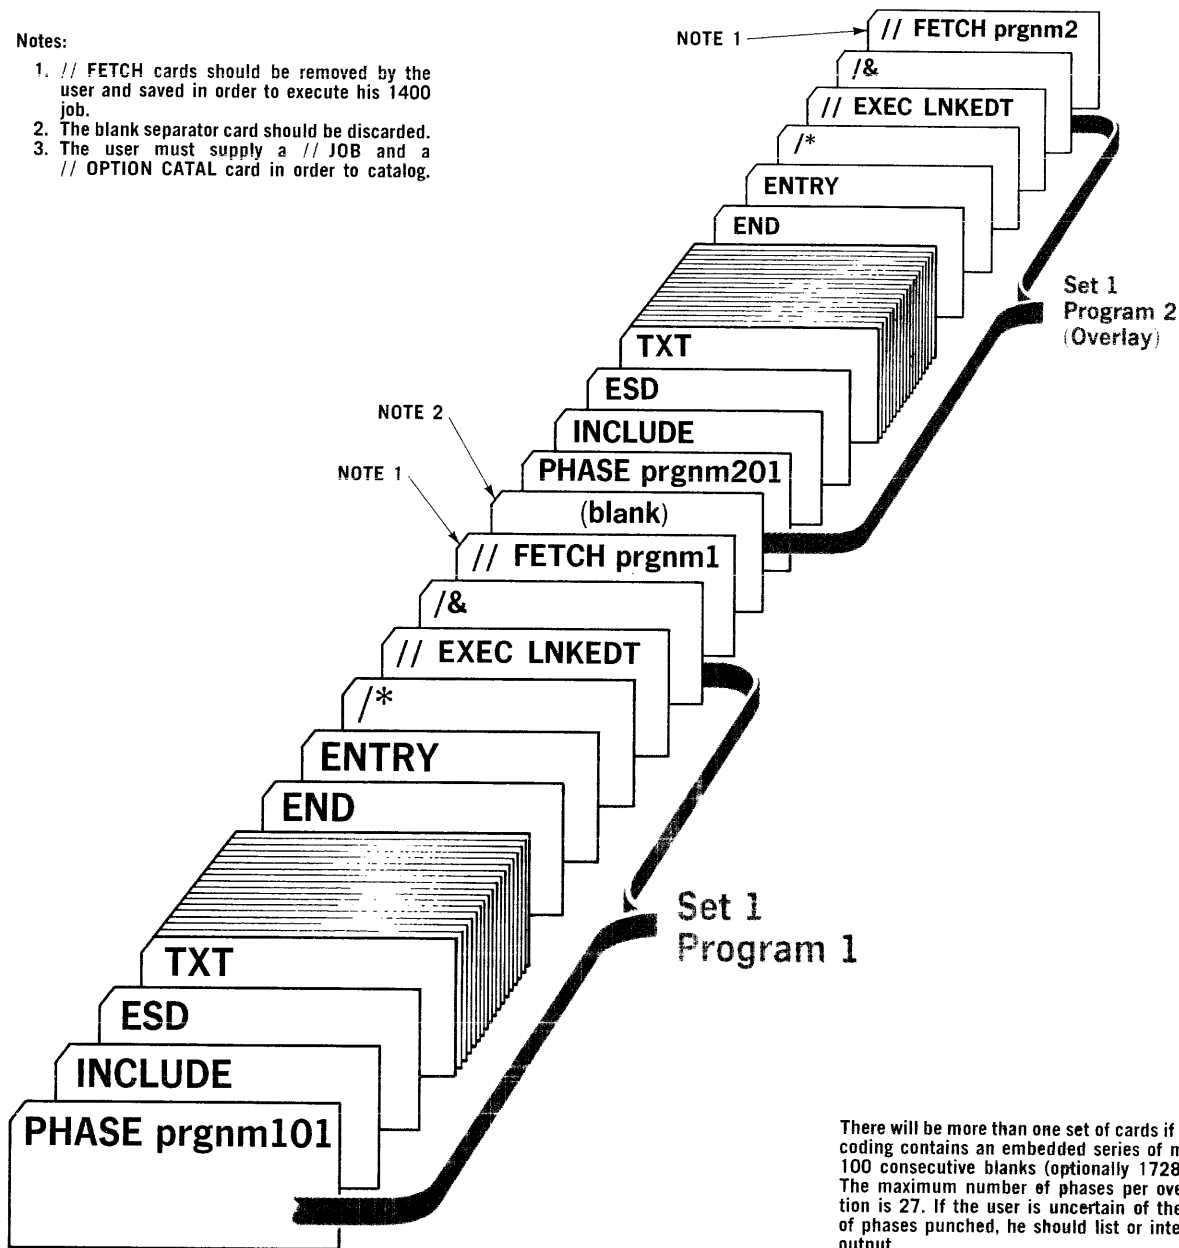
Notes:

1. // FETCH cards should be removed by the user and saved in order to execute his 1400 job.
2. The blank separator card should be discarded.
3. The user must supply a // JOB and a // OPTION CATAL card in order to catalog.

NOTE 1

// FETCH prgnm2

/&

// EXEC LNKEDT

/*

ENTRY

END

Set 1
Program 2
(Overlay)

TXT

ESD

NOTE 2

INCLUDE

NOTE 1

PHASE prgnm201

(blank)

// FETCH prgnm1

/&

// EXEC LNKEDT

/*

ENTRY

END

Set 1
Program 1

TXT

ESD

INCLUDE

PHASE prgnm101

There will be more than one set of cards if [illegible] coding contains an embedded series of m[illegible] 100 consecutive blanks (optionally 1728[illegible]. The maximum number of phases per ove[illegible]tion is 27. If the user is uncertain of the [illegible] of phases punched, he should list or inte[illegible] output.